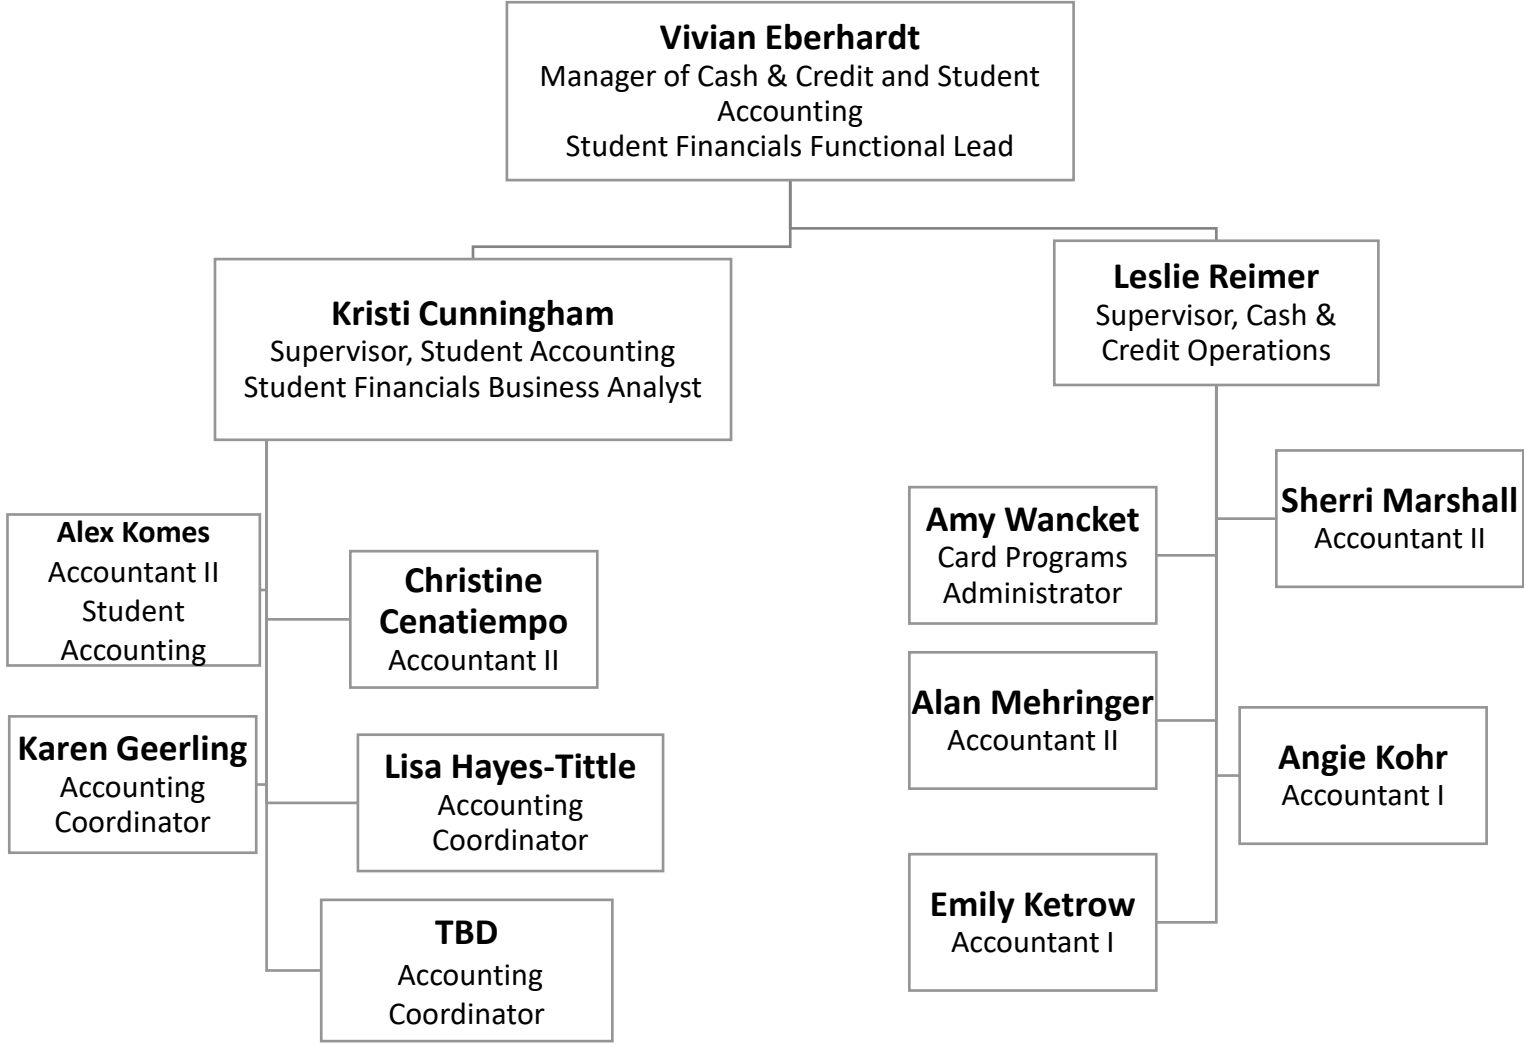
Vivian Eberhardt
Manager of Cash & Credit and Student Accounting
Student Financials Functional Lead

Kristi Cunningham
Supervisor, Student Accounting
Student Financials Business Analyst

Leslie Reimer
Supervisor, Cash & Credit Operations

Alex Komes
Accountant II
Student Accounting

Christine Cenatiempo
Accountant II

Karen Geerling
Accounting Coordinator

Lisa Hayes-Tittle
Accounting Coordinator

TBD
Accounting Coordinator

Amy Wancket
Card Programs Administrator

Sherri Marshall
Accountant II

Alan Mehringer
Accountant II

Angie Kohr
Accountant I

Emily Ketrow
Accountant I